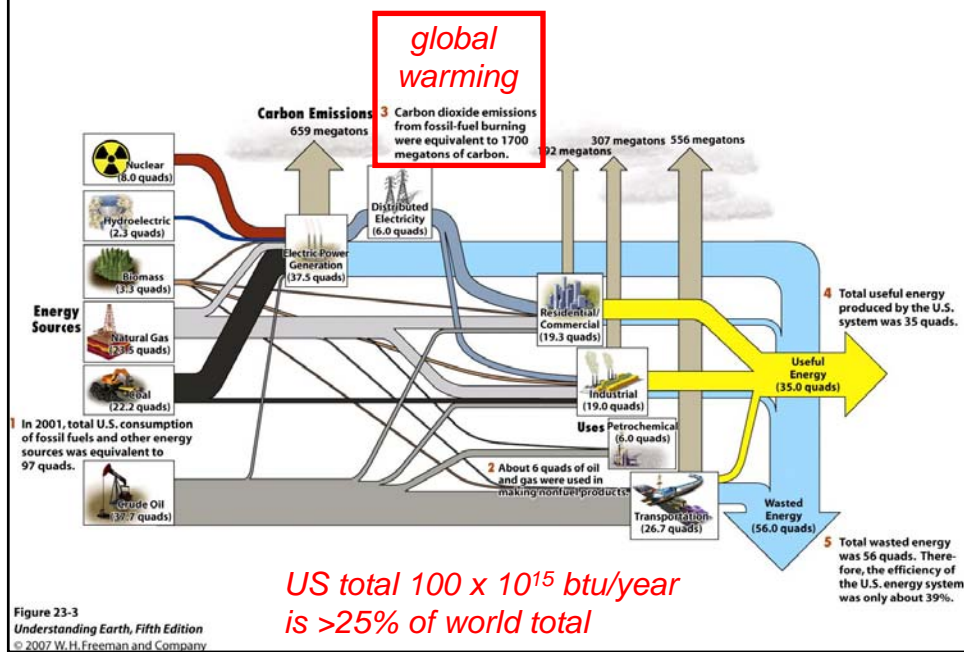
global warming

Carbon Emissions
659 megatons

3 Carbon dioxide emissions from fossil-fuel burning were equivalent to 1700 megatons of carbon.

192 megatons
307 megatons
556 megatons

Nuclear (8.0 quads)
Hydroelectric (2.3 quads)
Biomass (3.3 quads)
Energy Sources
Natural Gas (23.5 quads)
Coal (22.2 quads)
Crude Oil (37.7 quads)

Electric Power Generation (37.5 quads)
Distributed Electricity (6.0 quads)

Residential/Commercial (19.3 quads)
Industrial (19.0 quads)
Uses
Petrochemical (6.0 quads)
Transportation (26.7 quads)

Useful Energy (35.0 quads)
Wasted Energy (56.0 quads)

4 Total useful energy produced by the U.S. system was 35 quads.

1 In 2001, total U.S. consumption of fossil fuels and other energy sources was equivalent to 97 quads.

2 About 6 quads of oil and gas were used in making nonfuel products.

5 Total wasted energy was 56 quads. Therefore, the efficiency of the U.S. energy system was only about 39%.

US total 100 x $10^{15}$ btu/year is >25% of world total

Figure 23-3
Understanding Earth, Fifth Edition
© 2007 W. H. Freeman and Company